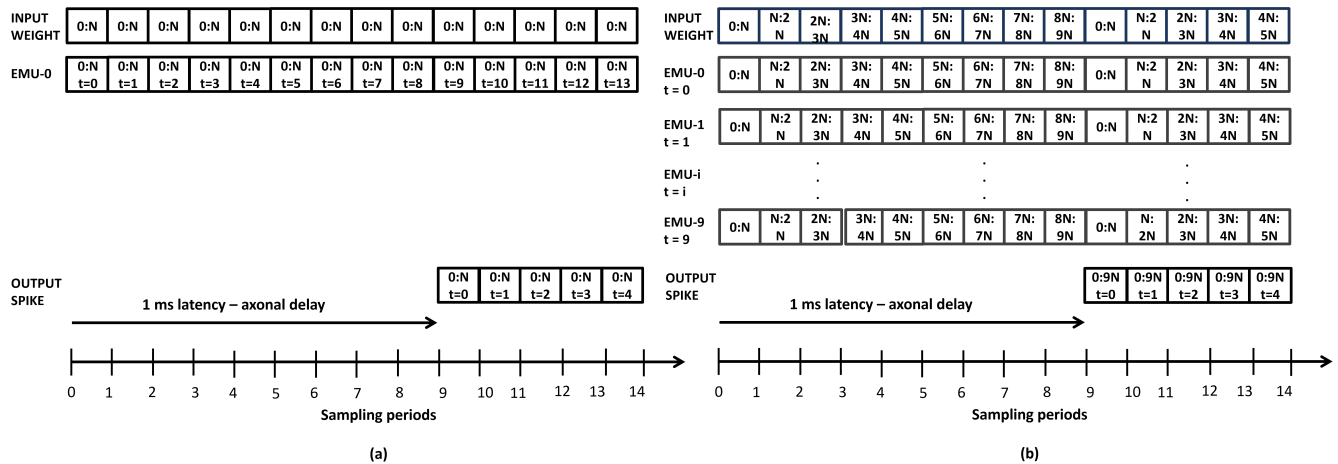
INPUT WEIGHT

| 0:N | 0:N | 0:N | 0:N | 0:N | 0:N | 0:N | 0:N | 0:N | 0:N | 0:N | 0:N | 0:N | 0:N |
|---|---|---|---|---|---|---|---|---|---|---|---|---|---|

EMU-0

| 0:N t=0 | 0:N t=1 | 0:N t=2 | 0:N t=3 | 0:N t=4 | 0:N t=5 | 0:N t=6 | 0:N t=7 | 0:N t=8 | 0:N t=9 | 0:N t=10 | 0:N t=11 | 0:N t=12 | 0:N t=13 |
|---|---|---|---|---|---|---|---|---|---|---|---|---|---|

OUTPUT SPIKE

| 0:N t=0 | 0:N t=1 | 0:N t=2 | 0:N t=3 | 0:N t=4 |
|---|---|---|---|---|

1 ms latency – axonal delay

0 1 2 3 4 5 6 7 8 9 10 11 12 13 14

Sampling periods

(a)

INPUT WEIGHT

| 0:N | N:2N | 2N:3N | 3N:4N | 4N:5N | 5N:6N | 6N:7N | 7N:8N | 8N:9N | 0:N | N:2N | 2N:3N | 3N:4N | 4N:5N |
|---|---|---|---|---|---|---|---|---|---|---|---|---|---|

EMU-0 t = 0

| 0:N | N:2N | 2N:3N | 3N:4N | 4N:5N | 5N:6N | 6N:7N | 7N:8N | 8N:9N | 0:N | N:2N | 2N:3N | 3N:4N | 4N:5N |
|---|---|---|---|---|---|---|---|---|---|---|---|---|---|

EMU-1 t = 1

| 0:N | N:2N | 2N:3N | 3N:4N | 4N:5N | 5N:6N | 6N:7N | 7N:8N | 8N:9N | 0:N | N:2N | 2N:3N | 3N:4N | 4N:5N |
|---|---|---|---|---|---|---|---|---|---|---|---|---|---|

EMU-i t = i

EMU-9 t = 9

| 0:N | N:2N | 2N:3N | 3N:4N | 4N:5N | 5N:6N | 6N:7N | 7N:8N | 8N:9N | 0:N | N:2N | 2N:3N | 3N:4N | 4N:5N |
|---|---|---|---|---|---|---|---|---|---|---|---|---|---|

OUTPUT SPIKE

| 0:9N t=0 | 0:9N t=1 | 0:9N t=2 | 0:9N t=3 | 0:9N t=4 |
|---|---|---|---|---|

1 ms latency – axonal delay

0 1 2 3 4 5 6 7 8 9 10 11 12 13 14

Sampling periods

(b)